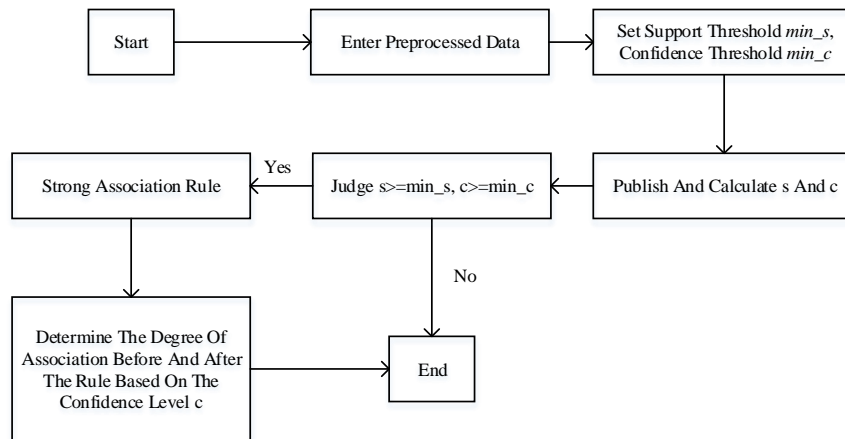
Start

Enter Preprocessed Data

Set Support Threshold *min_s*, Confidence Threshold *min_c*

Publish And Calculate s And c

Judge s>=min_s, c>=min_c

Yes

Strong Association Rule

No

Determine The Degree Of Association Before And After The Rule Based On The Confidence Level c

End